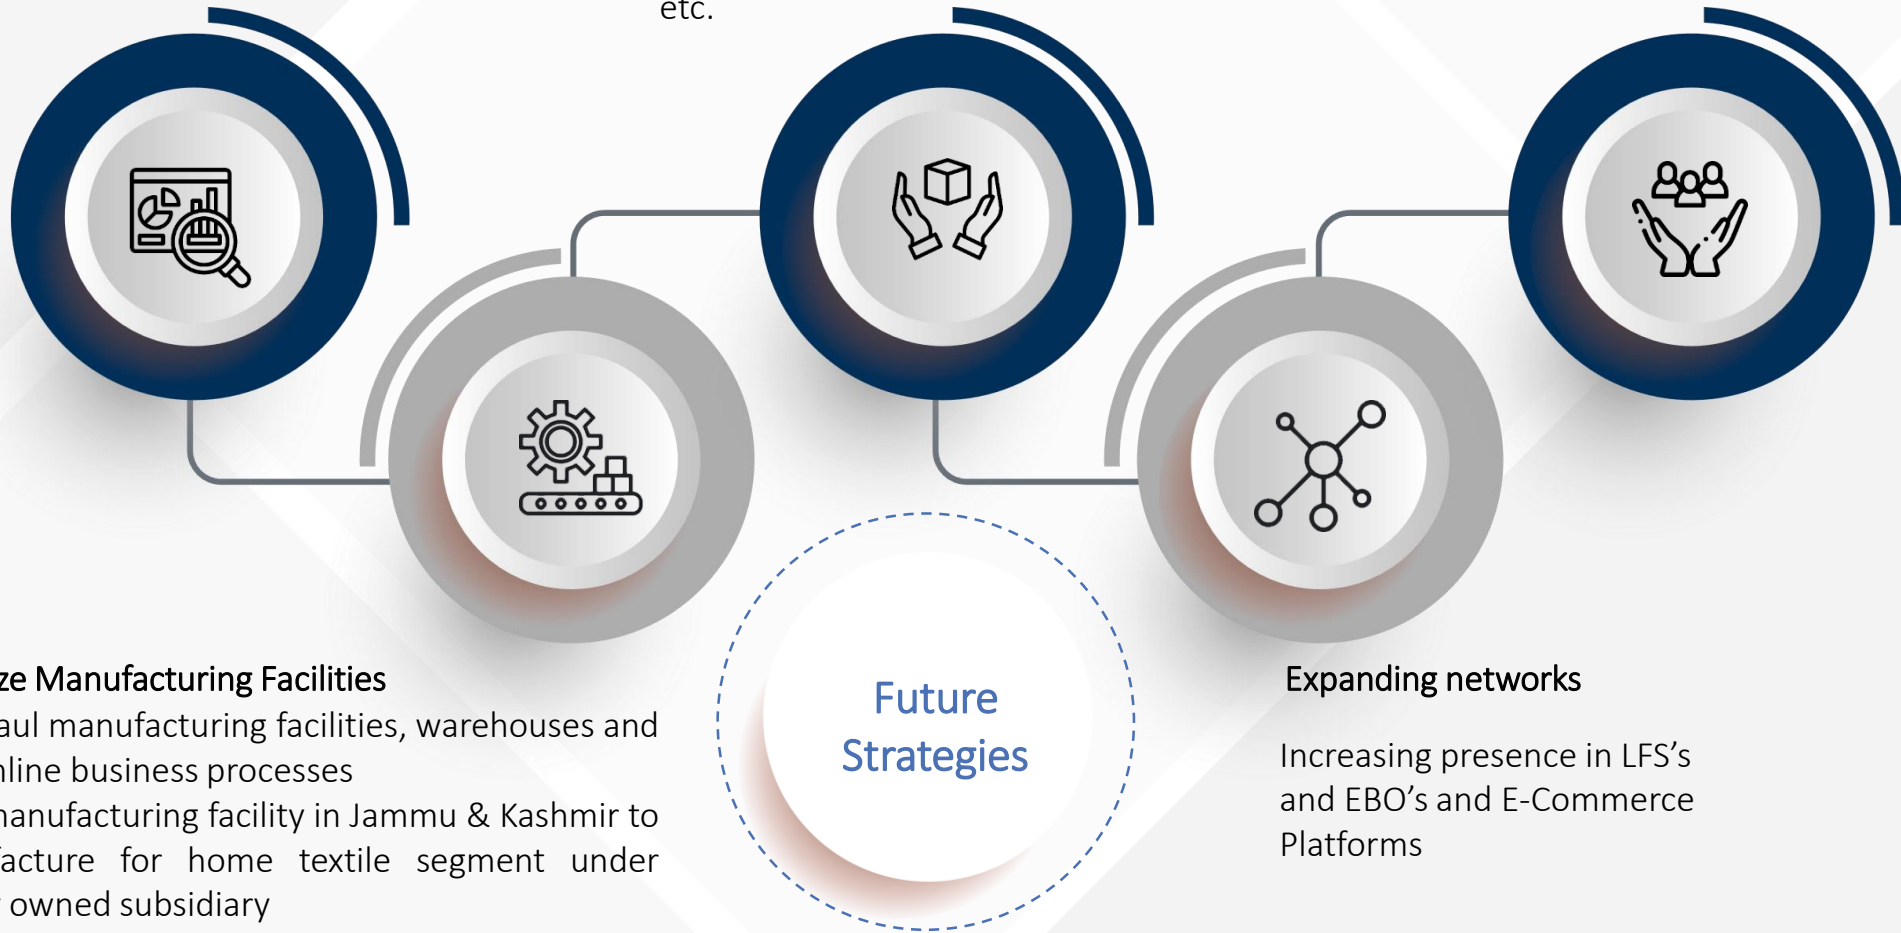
etc.

ze Manufacturing Facilities

aul manufacturing facilities, warehouses and nline business processes

nanufacturing facility in Jammu & Kashmir to facture for home textile segment under owned subsidiary

Future Strategies

Expanding networks

Increasing presence in LFS's and EBO's and E-Commerce Platforms